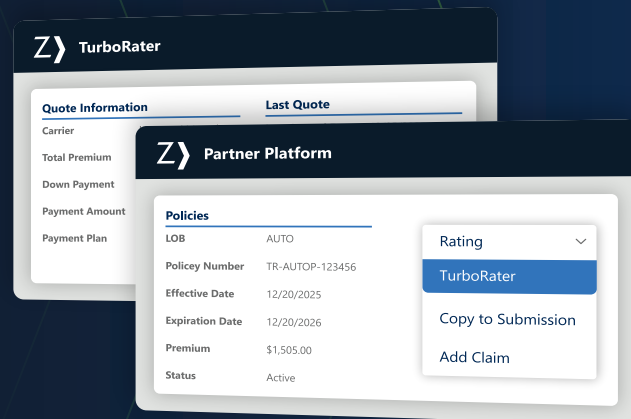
Z TurboRater

Quote Information
Carrier
Total Premium
Down Payment
Payment Amount
Payment Plan

Last Quote

Z Partner Platform

Policies
LOB AUTO
Policey Number TR-AUTOP-123456
Effective Date 12/20/2025
Expiration Date 12/20/2026
Premium $1,505.00
Status Active

Rating
TurboRater
Copy to Submission
Add Claim